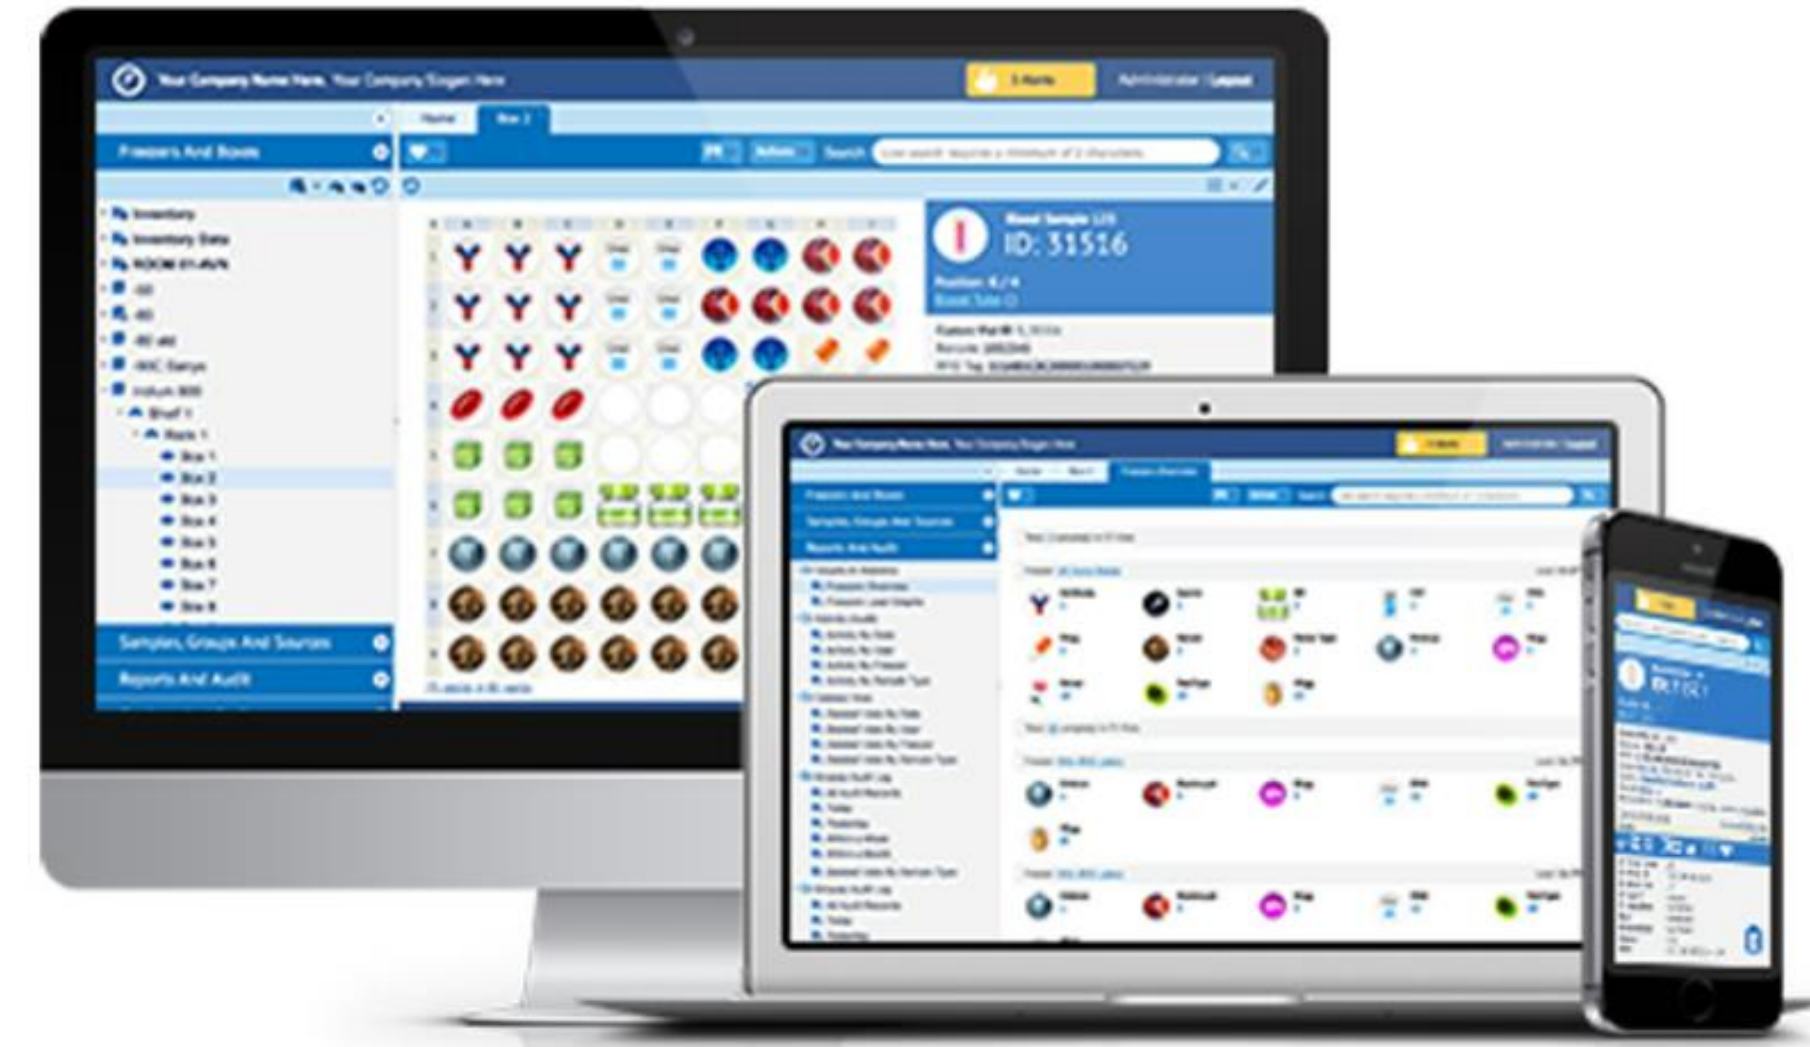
Your Company Name Here. Your Company Slogan Here

Administrator | Logout

Home

Box 2

Freezers And Boxes

Search

Inventory

Inventory Data

Box 1

Box 2

Box 3

Box 4

Box 5

Box 6

Box 7

Box 8

Samples, Groups And Sources

Reports And Audit

ID: 31516

Position: 4 / 4

Your Company Name Here. Your Company Slogan Here

Freezers And Boxes

Samples, Groups And Sources

Reports And Audit

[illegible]